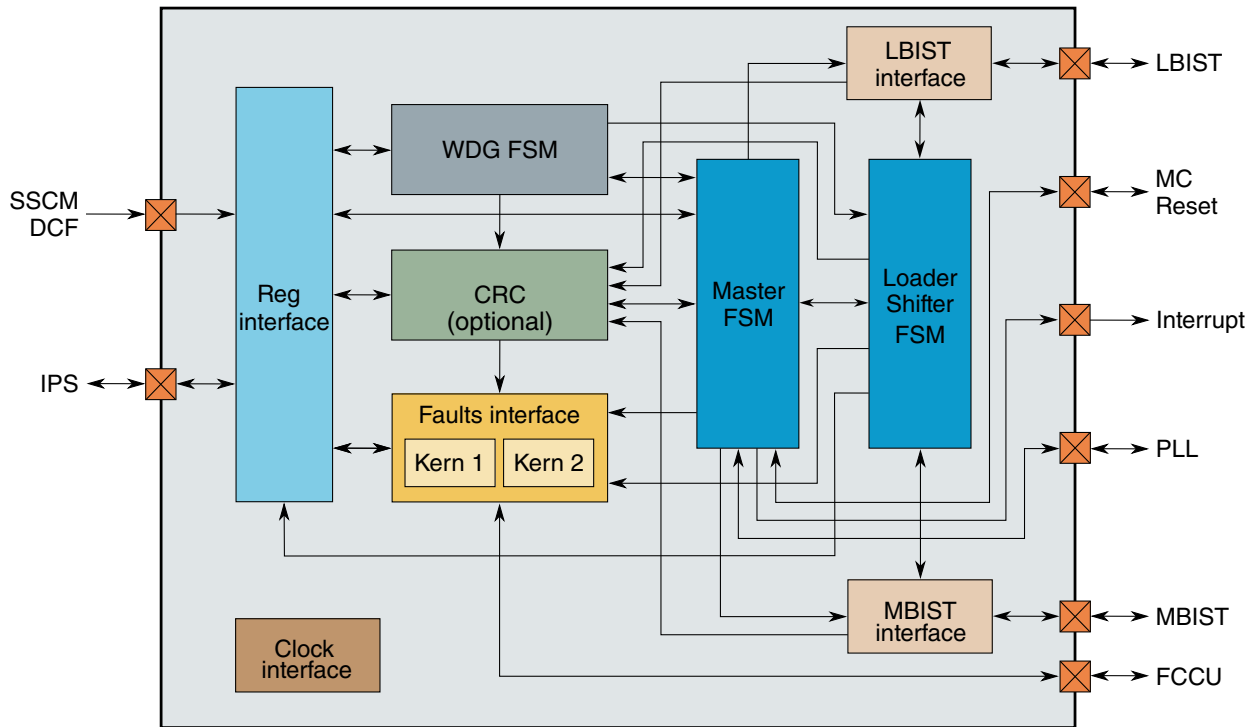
LBIST interface

LBIST

WDG FSM

SSCM DCF

MC Reset

Reg interface

CRC (optional)

Master FSM

Loader Shifter FSM

Interrupt

IPS

Faults interface

Kern 1

Kern 2

PLL

MBIST interface

MBIST

Clock interface

FCCU